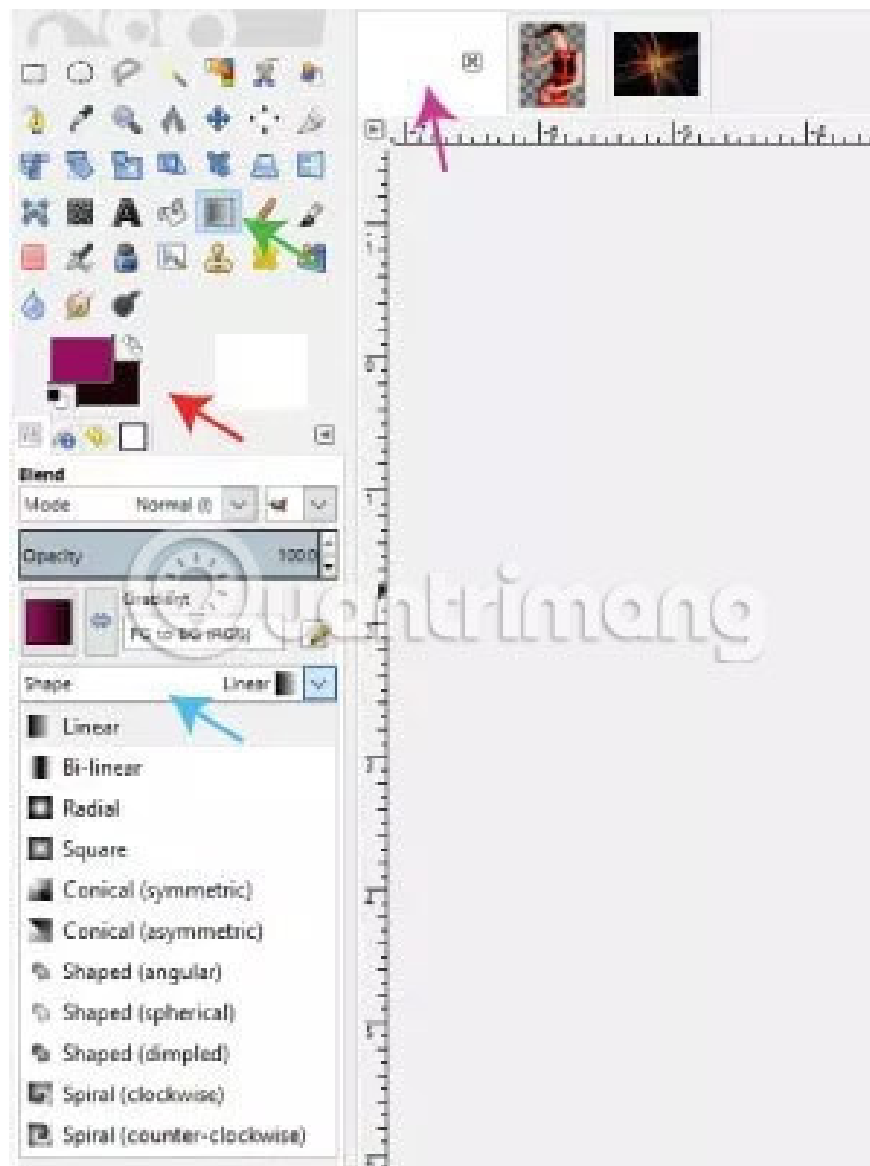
Blend
Mode Normal
Opacity 100.0
Gradient
FG to BG (RGB)
Shape Linear
Linear
Bi-linear
Radial
Square
Conical (symmetric)
Conical (asymmetric)
Shaped (angular)
Shaped (spherical)
Shaped (dimpled)
Spiral (clockwise)
Spiral (counter-clockwise)
Quantrimang